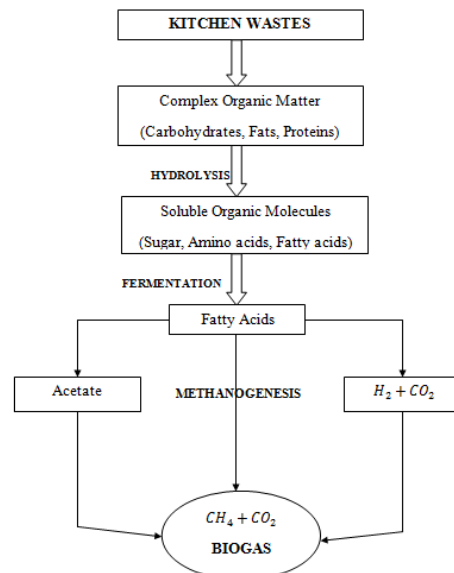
KITCHEN WASTES

Complex Organic Matter

(Carbohydrates, Fats, Proteins)

HYDROLYSIS

Soluble Organic Molecules

(Sugar, Amino acids, Fatty acids)

FERMENTATION

Fatty Acids

Acetate

METHANOGENESIS

$H_2 + CO_2$

$CH_4 + CO_2$

BIOGAS